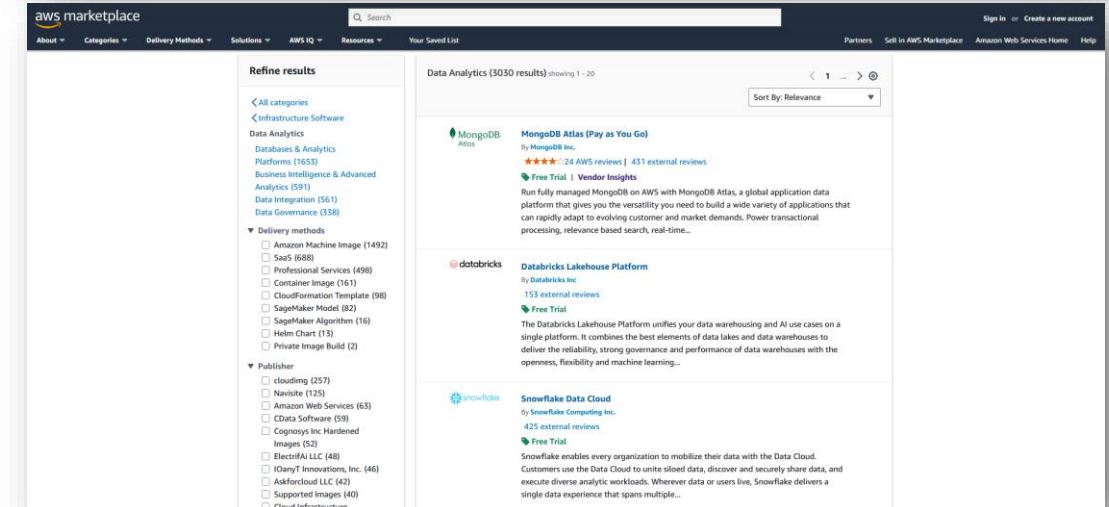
aws marketplace

Search

Sign in or Create a new account

About Categories Delivery Methods Solutions AWS IQ Resources Your Saved List

Partners Sell in AWS Marketplace Amazon Web Services Home Help

Refine results

All categories
Infrastructure Software
Data Analytics
Databases & Analytics
Platforms (1653)
Business Intelligence & Advanced Analytics (591)
Data Integration (561)
Data Governance (338)

Delivery methods
Amazon Machine Image (1492)
SaaS (688)
Professional Services (498)
Container Image (161)
CloudFormation Template (98)
SageMaker Model (82)
SageMaker Algorithm (16)
Helm Chart (13)
Private Image Build (2)

Publisher
cloudimg (257)
Navisite (125)
Amazon Web Services (63)
CData Software (59)
Cognosys Inc Hardened Images (52)
ElectrifAi LLC (48)
IOanyT Innovations, Inc. (46)
Askforcloud LLC (42)
Supported Images (40)
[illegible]

Data Analytics (3030 results) showing 1 - 20

1 ...

Sort By: Relevance

MongoDB Atlas

MongoDB Atlas (Pay as You Go)
By MongoDB Inc.
24 AWS reviews | 431 external reviews
Free Trial | Vendor Insights
Run fully managed MongoDB on AWS with MongoDB Atlas, a global application data platform that gives you the versatility you need to build a wide variety of applications that can rapidly adapt to evolving customer and market demands. Power transactional processing, relevance based search, real-time...

databricks

Databricks Lakehouse Platform
By Databricks Inc
153 external reviews
Free Trial
The Databricks Lakehouse Platform unifies your data warehousing and AI use cases on a single platform. It combines the best elements of data lakes and data warehouses to deliver the reliability, strong governance and performance of data warehouses with the openness, flexibility and machine learning...

snowflake

Snowflake Data Cloud
By Snowflake Computing Inc.
425 external reviews
Free Trial
Snowflake enables every organization to mobilize their data with the Data Cloud. Customers use the Data Cloud to unite siloed data, discover and securely share data, and execute diverse analytic workloads. Wherever data or users live, Snowflake delivers a single data experience that spans multiple...